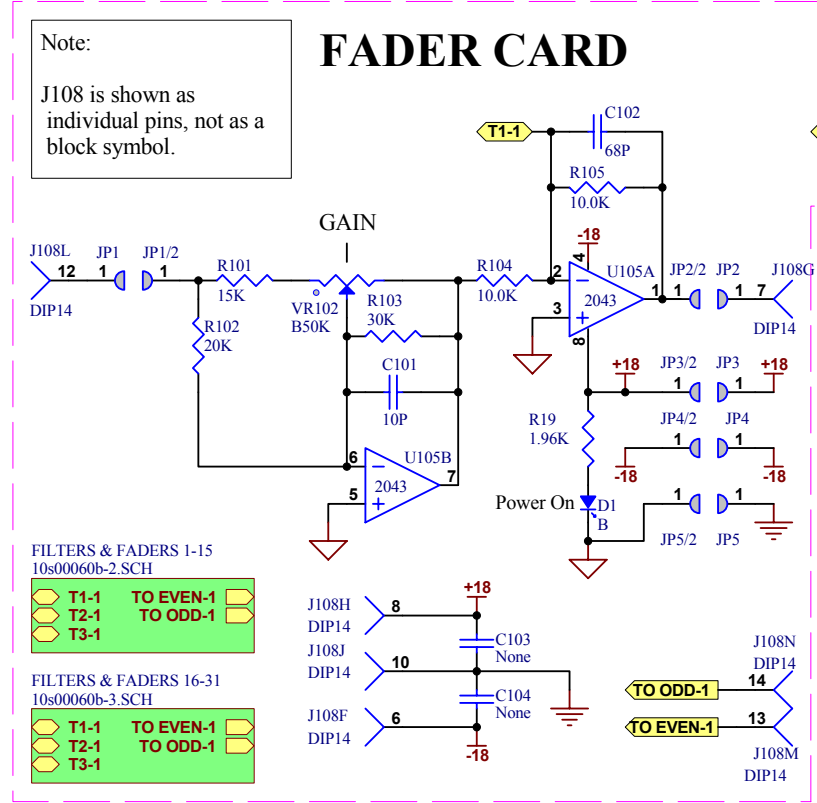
Note:

J108 is shown as individual pins, not as a block symbol.

FADER CARD

T1-1
C102
68P
R105
10.0K

GAIN

J108L
12
DIP14
JP1
1
JP1/2
1
R101
15K
VR102
B50K
R103
30K
R102
20K
R104
10.0K
-18
4
2
3
U105A
2043
1
8
JP2/2
1
JP2
1
7
J108G
DIP14
C101
10P
6
5
U105B
2043
7
+18
JP3/2
1
JP3
1
+18
R19
1.96K
JP4/2
1
JP4
1
-18
-18
Power On
D1
B
JP5/2
1
JP5
1

FILTERS & FADERS 1-15
10s00060b-2.SCH
T1-1
T2-1
T3-1
TO EVEN-1
TO ODD-1

FILTERS & FADERS 16-31
10s00060b-3.SCH
T1-1
T2-1
T3-1
TO EVEN-1
TO ODD-1

+18
J108H
DIP14
8
C103
None
J108J
DIP14
10
C104
None
J108F
DIP14
6
-18

J108N
DIP14
TO ODD-1
14
TO EVEN-1
13
J108M
DIP14